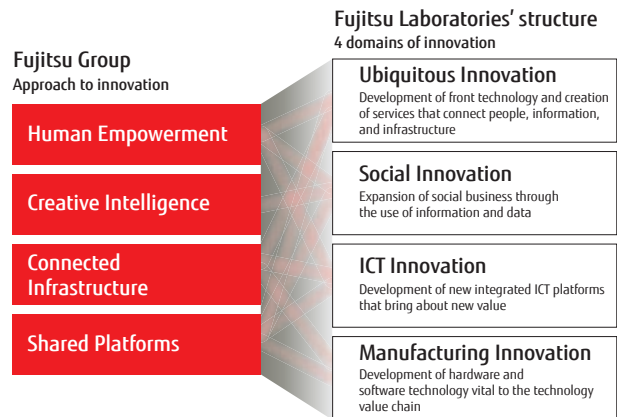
Fujitsu Group
Approach to innovation

Human Empowerment

Creative Intelligence

Connected Infrastructure

Shared Platforms

Fujitsu Laboratories' structure
4 domains of innovation

Ubiquitous Innovation
Development of front technology and creation of services that connect people, information, and infrastructure

Social Innovation
Expansion of social business through the use of information and data

ICT Innovation
Development of new integrated ICT platforms that bring about new value

Manufacturing Innovation
Development of hardware and software technology vital to the technology value chain